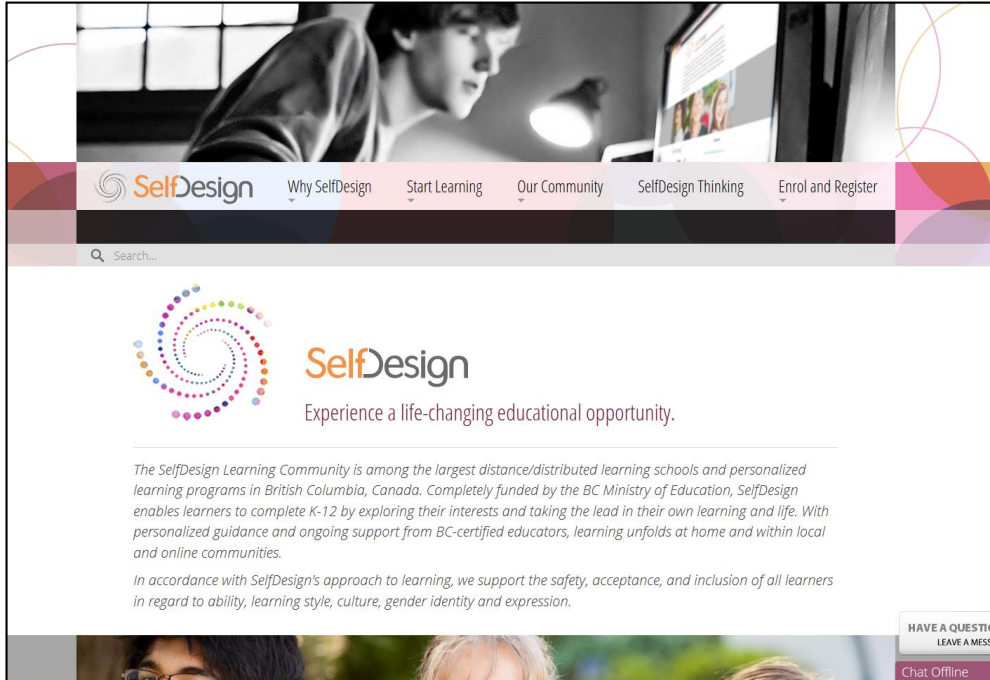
SelfDesign Why SelfDesign Start Learning Our Community SelfDesign Thinking Enrol and Register

Search...

SelfDesign

Experience a life-changing educational opportunity.

The SelfDesign Learning Community is among the largest distance/distributed learning schools and personalized learning programs in British Columbia, Canada. Completely funded by the BC Ministry of Education, SelfDesign enables learners to complete K-12 by exploring their interests and taking the lead in their own learning and life. With personalized guidance and ongoing support from BC-certified educators, learning unfolds at home and within local and online communities.

In accordance with SelfDesign's approach to learning, we support the safety, acceptance, and inclusion of all learners in regard to ability, learning style, culture, gender identity and expression.

HAVE A QUESTI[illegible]
LEAVE A MESS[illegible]

Chat Offline